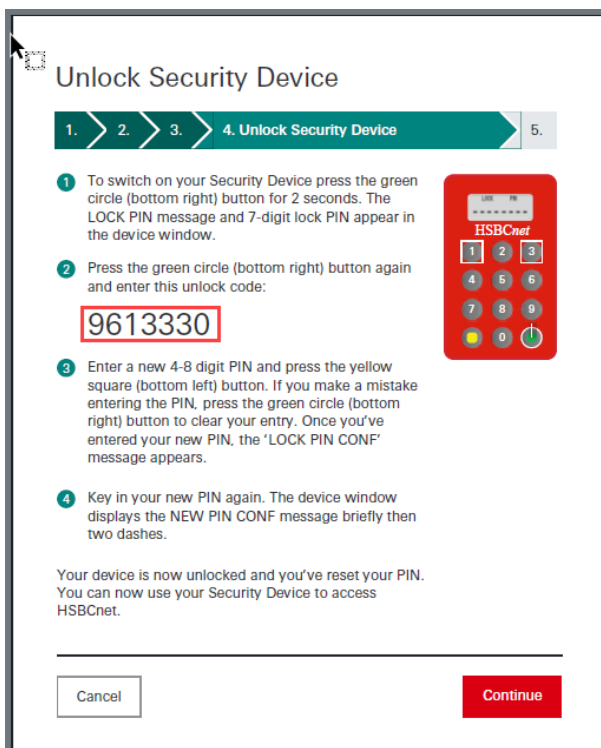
Unlock Security Device

1. 2. 3. 4. Unlock Security Device 5.

1 To switch on your Security Device press the green circle (bottom right) button for 2 seconds. The LOCK PIN message and 7-digit lock PIN appear in the device window.

2 Press the green circle (bottom right) button again and enter this unlock code:

9613330

3 Enter a new 4-8 digit PIN and press the yellow square (bottom left) button. If you make a mistake entering the PIN, press the green circle (bottom right) button to clear your entry. Once you've entered your new PIN, the 'LOCK PIN CONF' message appears.

4 Key in your new PIN again. The device window displays the NEW PIN CONF message briefly then two dashes.

LOCK PIN
HSBCnet
1 2 3
4 5 6
7 8 9
0

Your device is now unlocked and you've reset your PIN. You can now use your Security Device to access HSBCnet.

Cancel

Continue